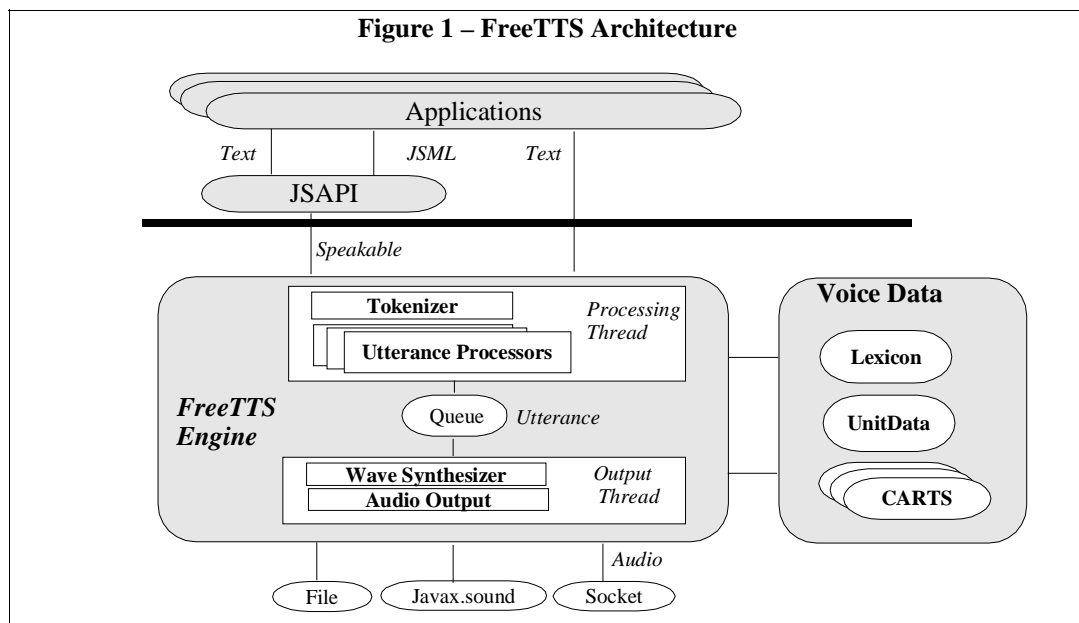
Figure 1 – FreeTTS Architecture

Applications

Text

JSML

Text

JSAPI

Speakable

Tokenizer

Processing Thread

Utterance Processors

FreeTTS Engine

Queue

Utterance

Wave Synthesizer

Audio Output

Output Thread

Voice Data

Lexicon

UnitData

CARTS

Audio

File

Javax.sound

Socket